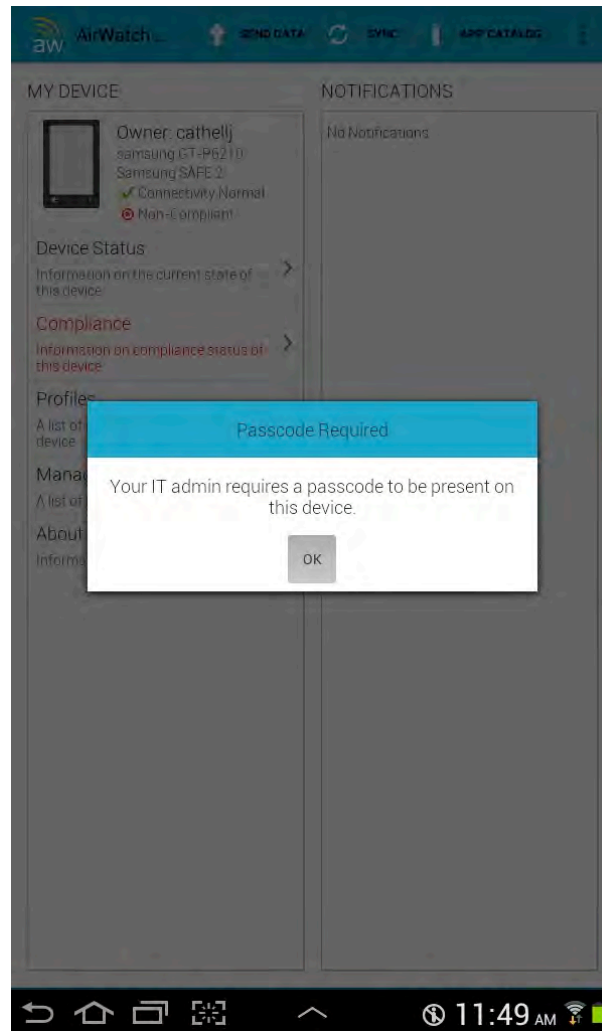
aw AirWatch... SEND DATA SYNC APP CATALOG

MY DEVICE

Owner: cathellj
samsung GT-P6210
Samsung SAFE 2
Connectivity Normal
Non-Compliant

Device Status
Information on the current state of this device

Compliance
Information on compliance status of this device

Profiles
A list of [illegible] device

Mana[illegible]
A list of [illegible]

About
Inform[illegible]

NOTIFICATIONS

No Notifications

Passcode Required

Your IT admin requires a passcode to be present on this device.

OK

11:49 AM